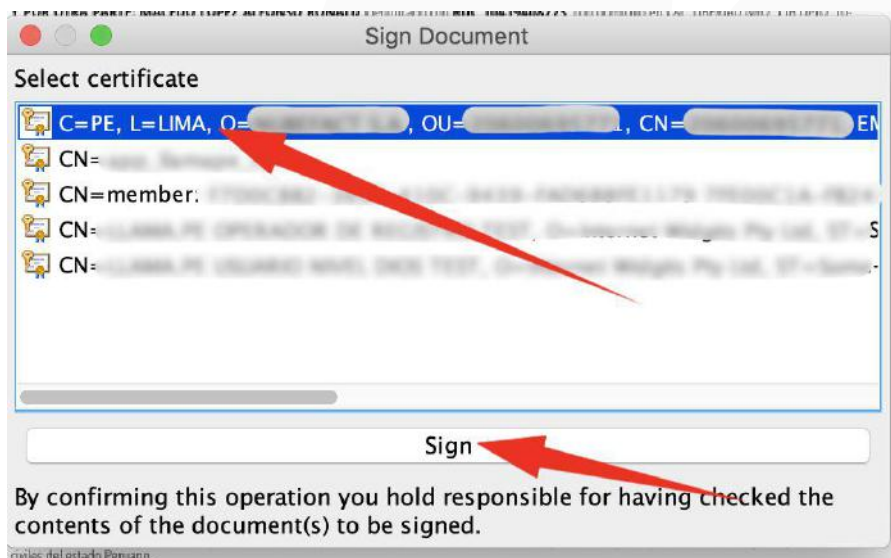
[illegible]

Sign Document

Select certificate

C=PE, L=LIMA, O=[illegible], OU=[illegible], CN=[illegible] EN

CN=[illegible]

CN=member:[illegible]

CN=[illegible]

CN=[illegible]

Sign

By confirming this operation you hold responsible for having checked the contents of the document(s) to be signed.

civiles del estado Peruano